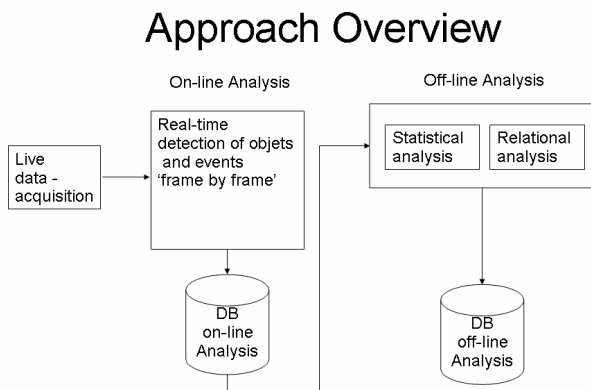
Approach Overview

On-line Analysis

Off-line Analysis

Live data - acquisition

Real-time detection of objets and events 'frame by frame'

Statistical analysis

Relational analysis

DB on-line Analysis

DB off-line Analysis